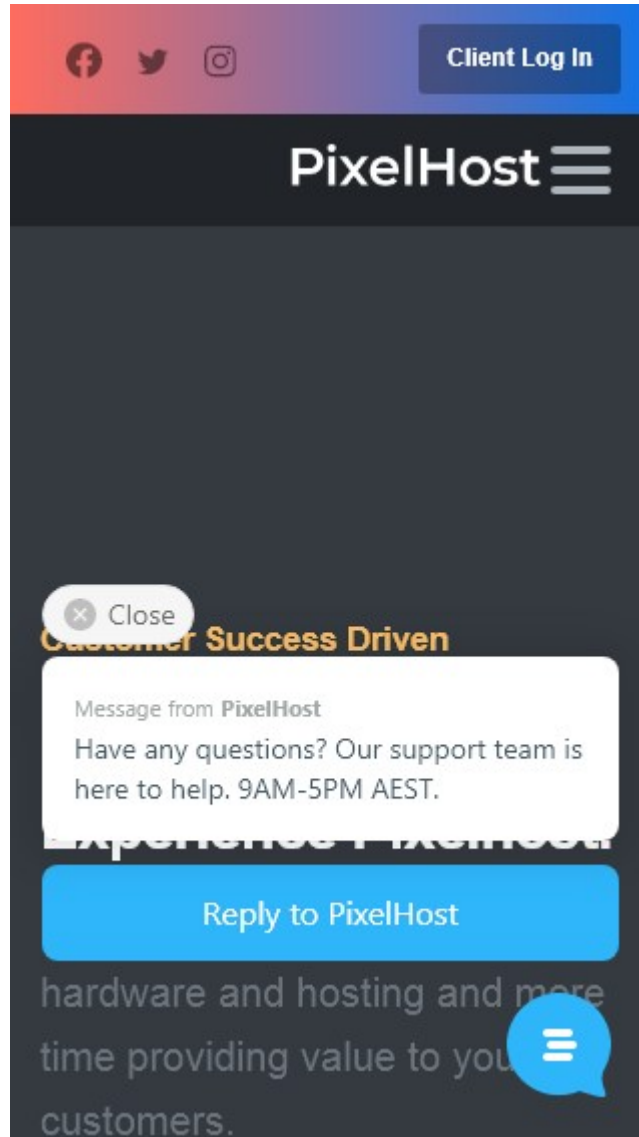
Client Log In

PixelHost

Close

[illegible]r Success Driven

Message from PixelHost
Have any questions? Our support team is here to help. 9AM-5PM AEST.

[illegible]

Reply to PixelHost

hardware and hosting and m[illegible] time providing value to you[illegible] customers.